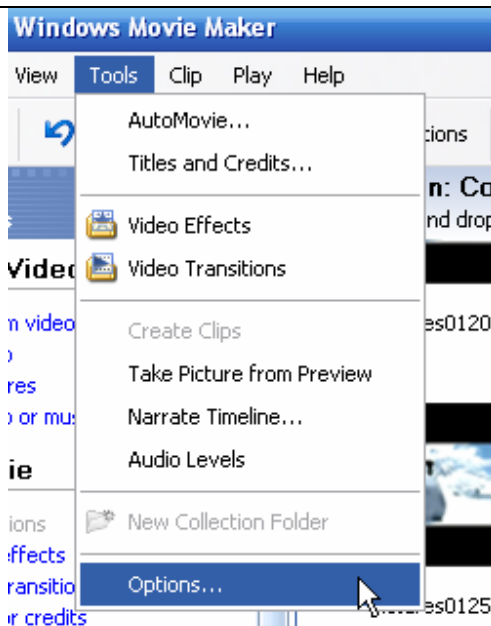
Windows Movie Maker

View Tools Clip Play Help

AutoMovie...
Titles and Credits...

Video Effects
Video Transitions

Create Clips
Take Picture from Preview
Narrate Timeline...
Audio Levels

New Collection Folder

Options...

tions
n: Co
nd drop
Vide
n video
)
res
) or mus
es0120
ie
ions
ffects
ransiti
r credits
es0125